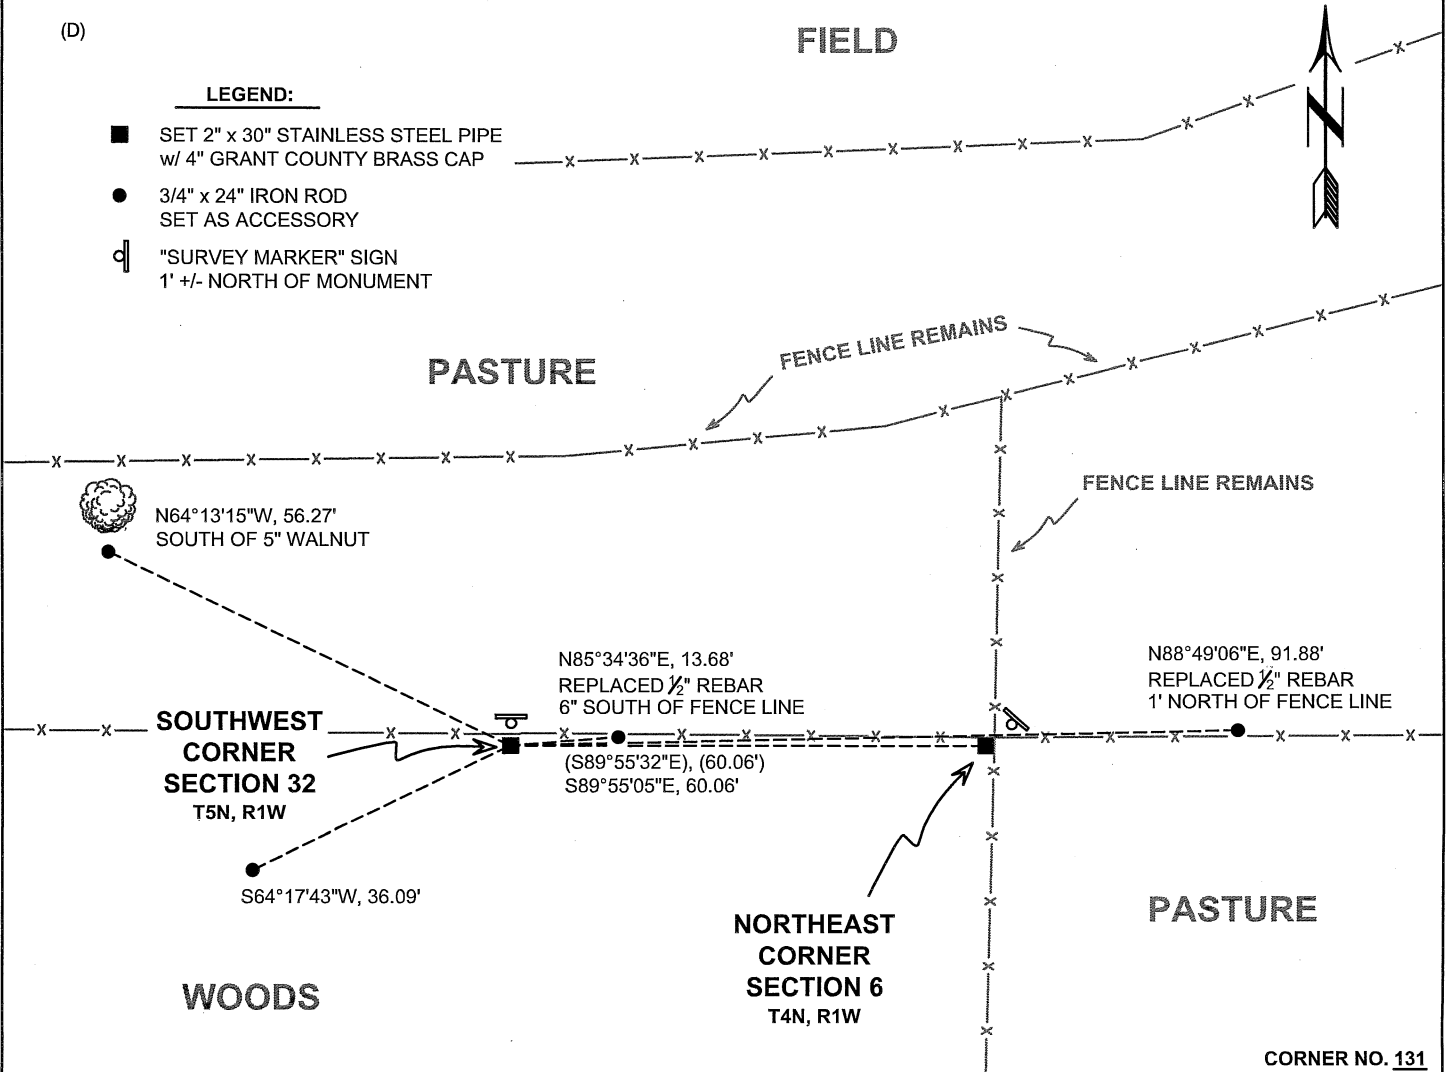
(D)

FIELD

N

LEGEND:

SET 2" x 30" STAINLESS STEEL PIPE w/ 4" GRANT COUNTY BRASS CAP

3/4" x 24" IRON ROD SET AS ACCESSORY

"SURVEY MARKER" SIGN 1' +/- NORTH OF MONUMENT

PASTURE

FENCE LINE REMAINS

FENCE LINE REMAINS

N64°13'15"W, 56.27' SOUTH OF 5" WALNUT

N85°34'36"E, 13.68' REPLACED $\frac{1}{2}$" REBAR 6" SOUTH OF FENCE LINE

N88°49'06"E, 91.88' REPLACED $\frac{1}{2}$" REBAR 1' NORTH OF FENCE LINE

SOUTHWEST CORNER SECTION 32
T5N, R1W

(S89°55'32"E), (60.06')
S89°55'05"E, 60.06'

S64°17'43"W, 36.09'

NORTHEAST CORNER SECTION 6
T4N, R1W

PASTURE

WOODS

CORNER NO. 131